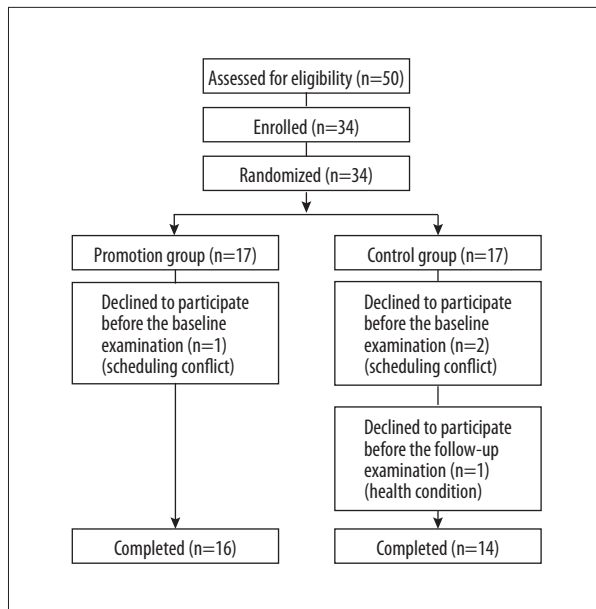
Assessed for eligibility (n=50)

Enrolled (n=34)

Randomized (n=34)

Promotion group (n=17)

Declined to participate before the baseline examination (n=1) (scheduling conflict)

Completed (n=16)

Control group (n=17)

Declined to participate before the baseline examination (n=2) (scheduling conflict)

Declined to participate before the follow-up examination (n=1) (health condition)

Completed (n=14)